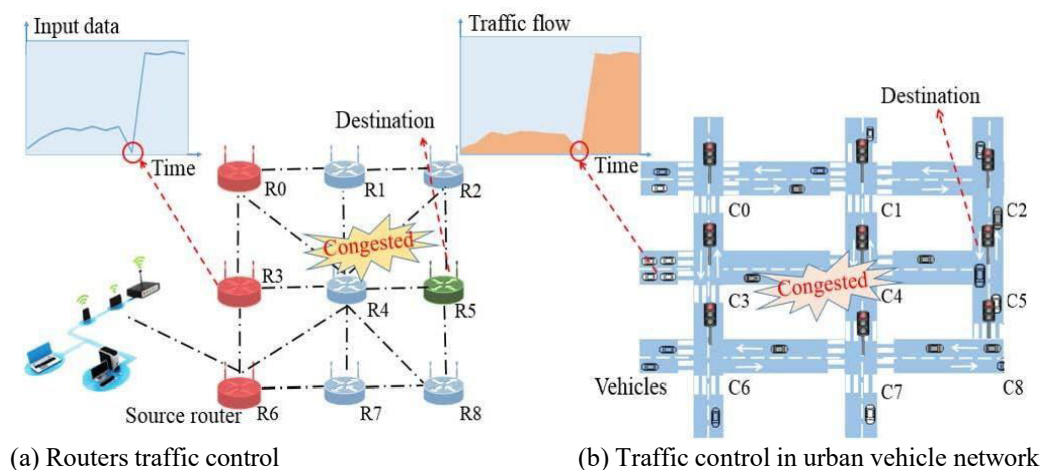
Input data

Time

Destination

R0

R1

R2

Congested

R3

R4

R5

Source router

R6

R7

R8

Traffic flow

Time

Destination

C0

C1

C2

C3

Congested

C4

C5

Vehicles

C6

C7

C8

(a) Routers traffic control

(b) Traffic control in urban vehicle network